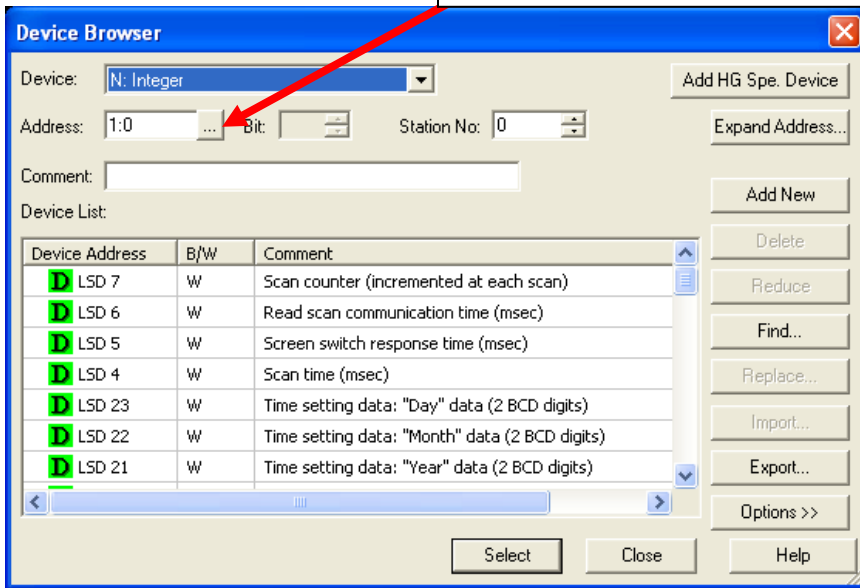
Device Browser

Device: N: Integer

Add HG Spe. Device

Address: 1:0 ... Bit:

Station No: 0

Expand Address...

Comment:

Device List:

Add New

Delete

Reduce

Find...

Replace...

Import...

Export...

Options >>

| Device Address | B/W | Comment |
|---|---|---|
| D LSD 7 | W | Scan counter (incremented at each scan) |
| D LSD 6 | W | Read scan communication time (msec) |
| D LSD 5 | W | Screen switch response time (msec) |
| D LSD 4 | W | Scan time (msec) |
| D LSD 23 | W | Time setting data: "Day" data (2 BCD digits) |
| D LSD 22 | W | Time setting data: "Month" data (2 BCD digits) |
| D LSD 21 | W | Time setting data: "Year" data (2 BCD digits) |

Select Close Help